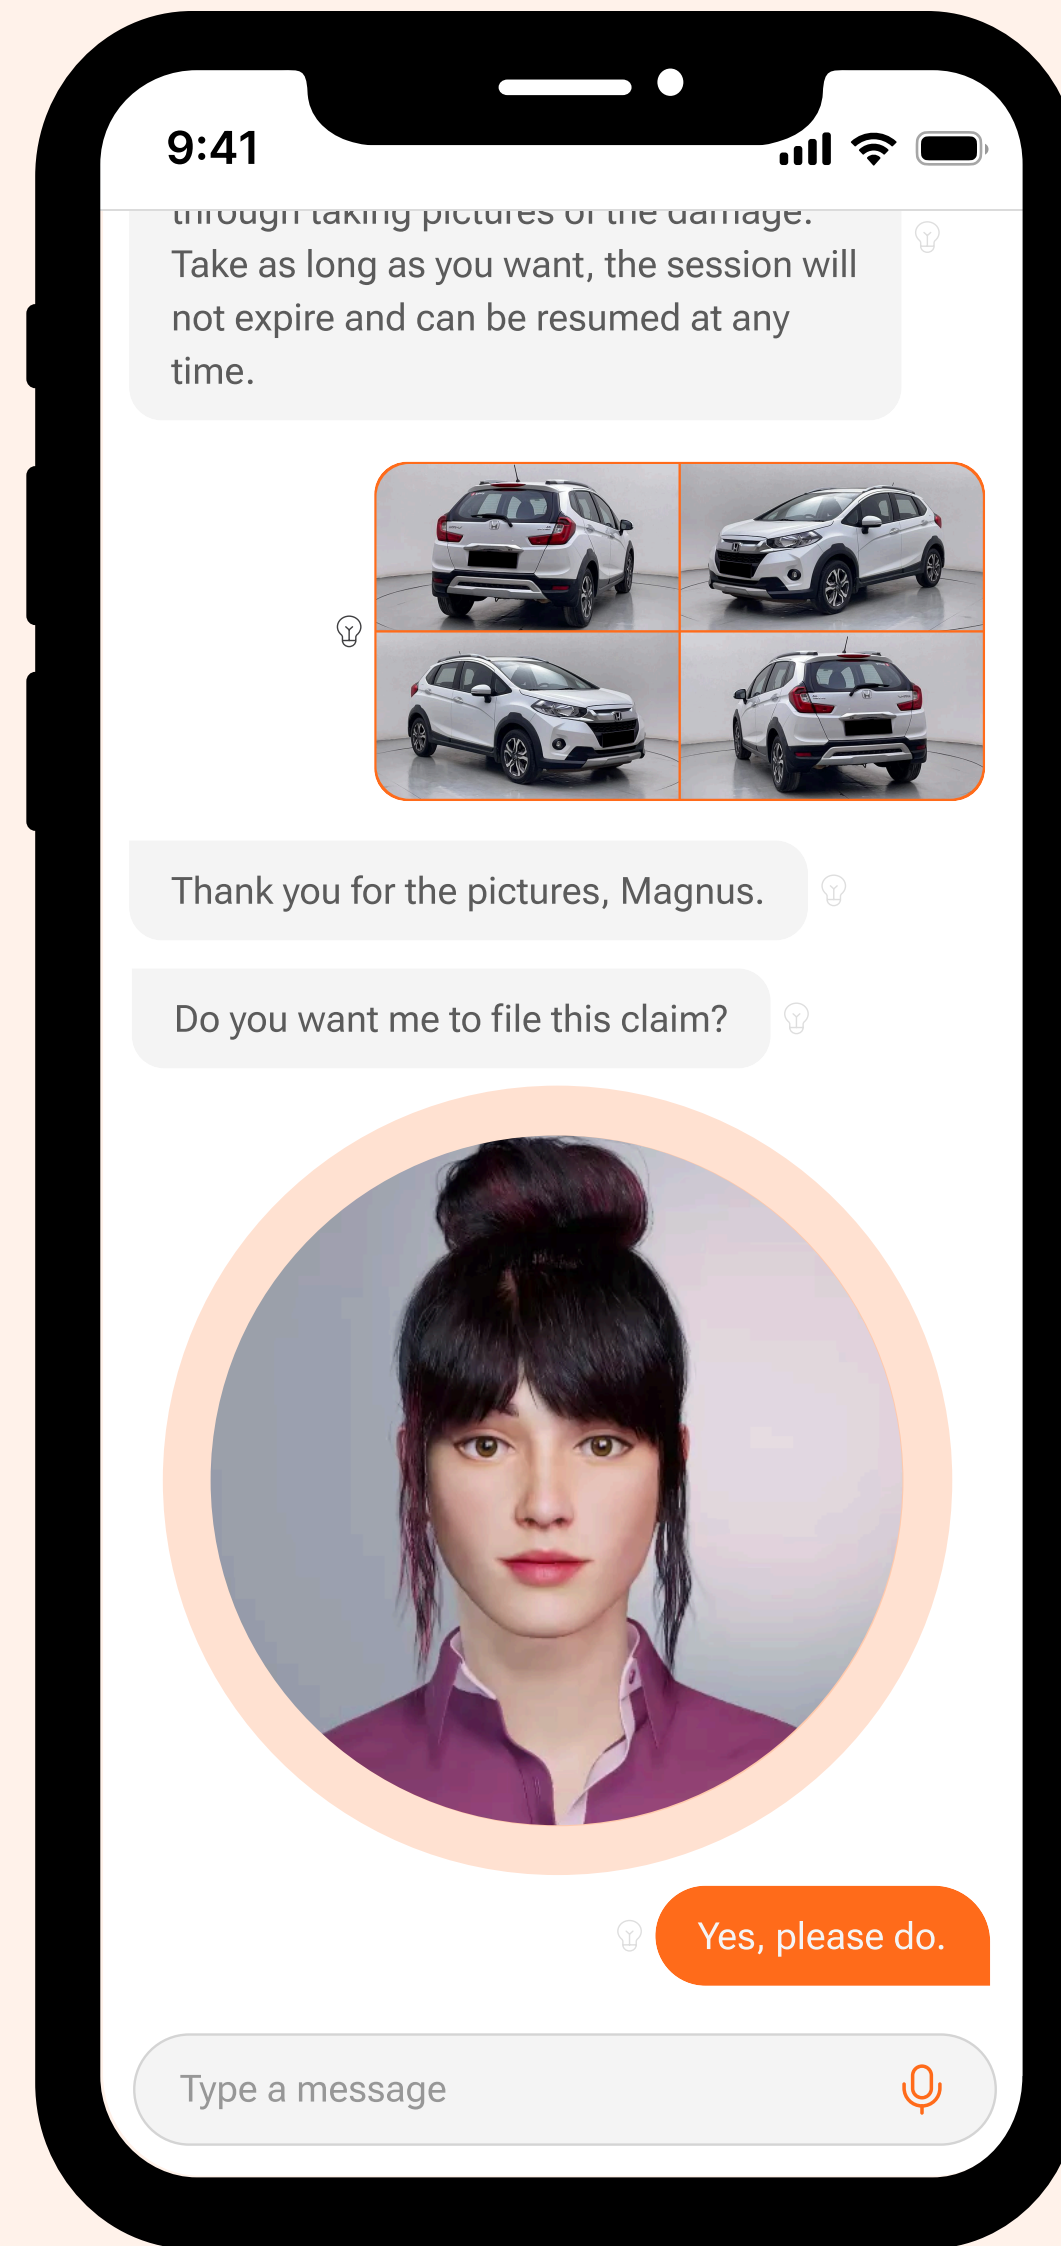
9:41

through taking pictures of the damage. Take as long as you want, the session will not expire and can be resumed at any time.

Thank you for the pictures, Magnus.

Do you want me to file this claim?

Yes, please do.

Type a message